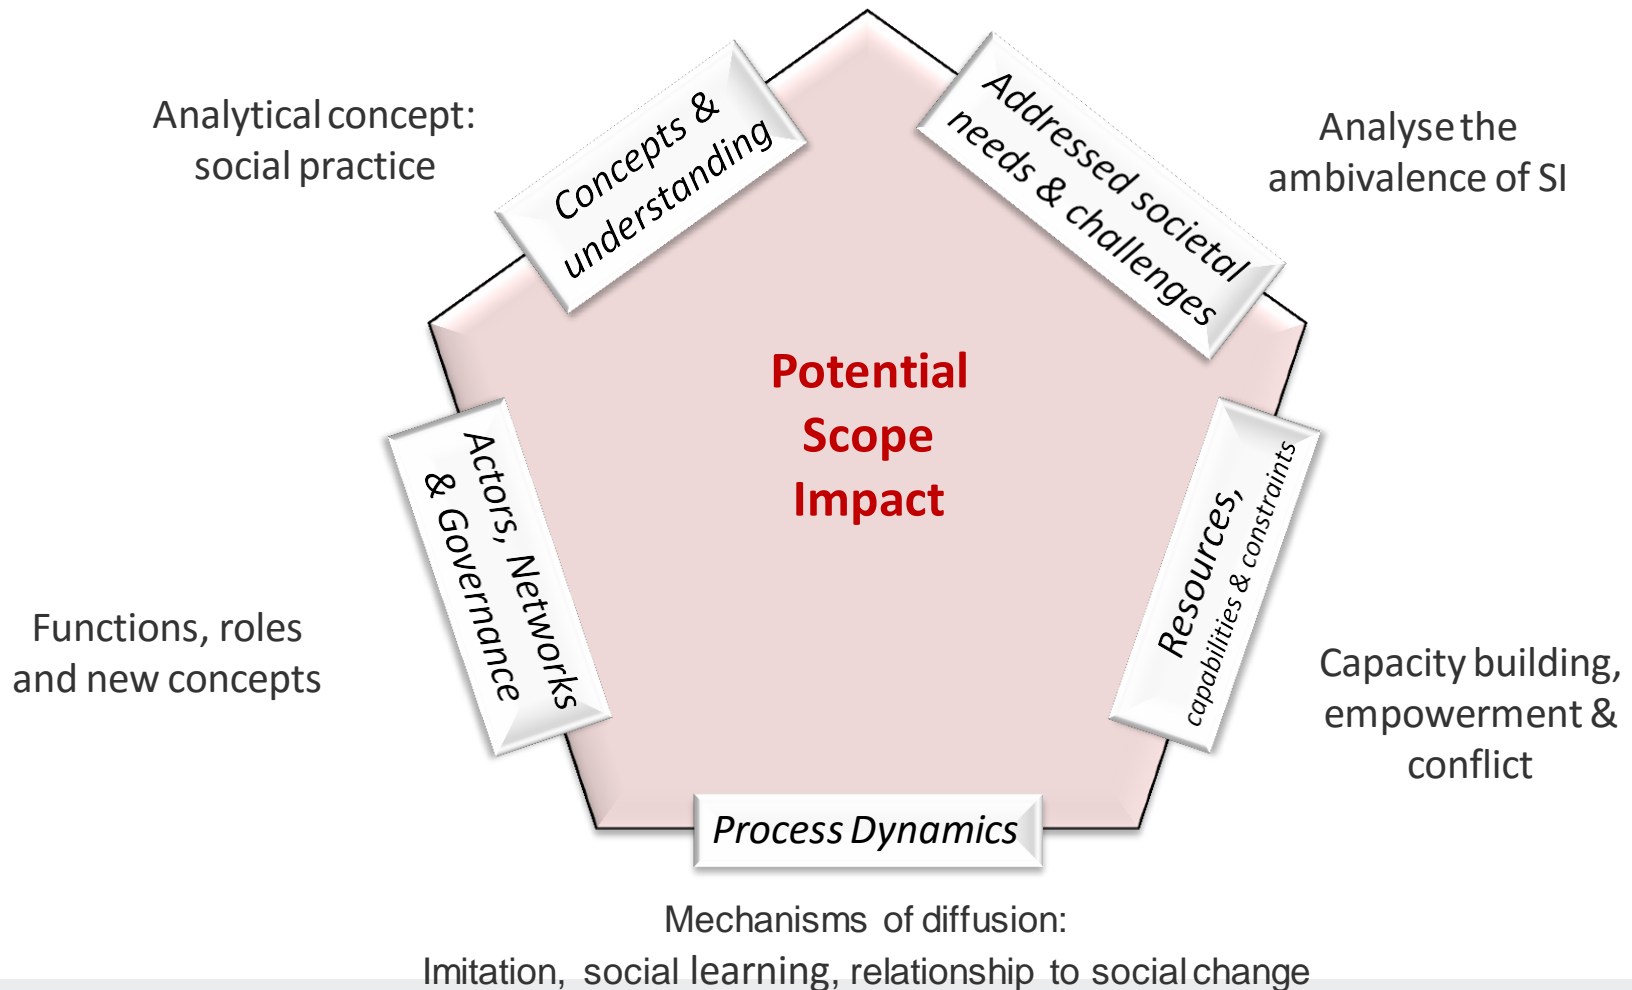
Analytical concept: social practice

Concepts & understanding

Addressed societal needs & challenges

Analyse the ambivalence of SI

Potential Scope Impact

Actors, Networks & Governance

Functions, roles and new concepts

Resources, capabilities & constraints

Capacity building, empowerment & conflict

Process Dynamics

Mechanisms of diffusion: Imitation, social learning, relationship to social change